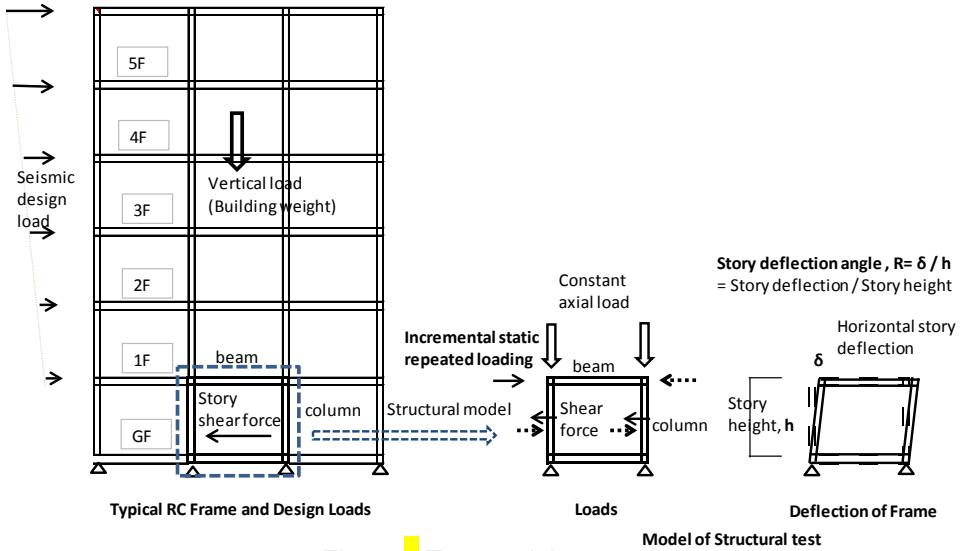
5F

4F

Seismic design load

Vertical load (Building weight)

3F

2F

1F

beam

Story shear force

column

GF

Typical RC Frame and Design Loads

Structural model

Incremental static repeated loading

Constant axial load

beam

Shear force

column

Loads

Story deflection angle , R= δ / h
= Story deflection / Story height

Horizontal story deflection

δ

Story height, **h**

Deflection of Frame

Model of Structural test

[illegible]